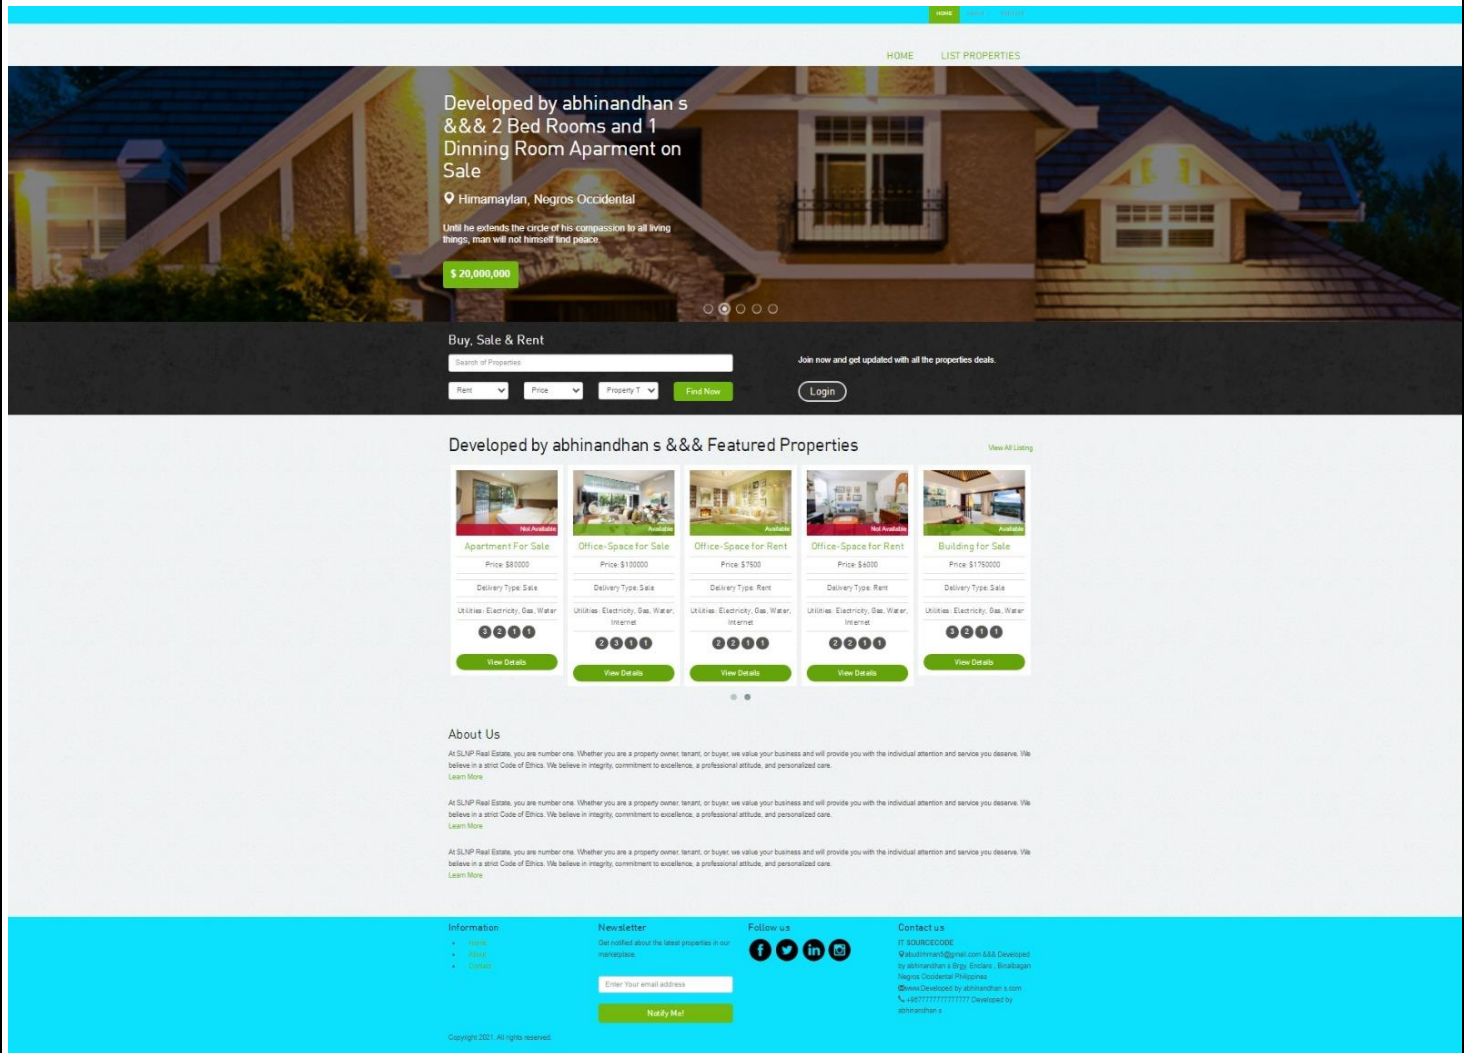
HOME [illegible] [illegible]

HOME LIST PROPERTIES

Developed by abhinandhan s &&& 2 Bed Rooms and 1 Dinning Room Aparment on Sale

Himamaylan, Negros Occidental

Until he extends the circle of his compassion to all living things, man will not himself find peace.

$ 20,000,000

Buy, Sale & Rent

Search of Properties

Rent Price Property T Find Now

Join now and get updated with all the properties deals.

Login

Developed by abhinandhan s &&& Featured Properties

View All Listing

Not Available
Apartment For Sale
Price: $80000
Delivery Type: Sale
Utilities : Electricity, Gas, Water
3 2 1 1
View Details

Available
Office-Space for Sale
Price: $100000
Delivery Type: Sale
Utilities : Electricity, Gas, Water, Internet
2 3 1 1
View Details

Available
Office-Space for Rent
Price: $7500
Delivery Type: Rent
Utilities : Electricity, Gas, Water, Internet
2 2 1 1
View Details

Not Available
Office-Space for Rent
Price: $6000
Delivery Type: Rent
Utilities : Electricity, Gas, Water, Internet
2 2 1 1
View Details

Available
Building for Sale
Price: $1750000
Delivery Type: Sale
Utilities : Electricity, Gas, Water
3 2 1 1
View Details

About Us

At SLNP Real Estate, you are number one. Whether you are a property owner, tenant, or buyer, we value your business and will provide you with the individual attention and service you deserve. We believe in a strict Code of Ethics. We believe in integrity, commitment to excellence, a professional attitude, and personalized care.
Learn More

At SLNP Real Estate, you are number one. Whether you are a property owner, tenant, or buyer, we value your business and will provide you with the individual attention and service you deserve. We believe in a strict Code of Ethics. We believe in integrity, commitment to excellence, a professional attitude, and personalized care.
Learn More

At SLNP Real Estate, you are number one. Whether you are a property owner, tenant, or buyer, we value your business and will provide you with the individual attention and service you deserve. We believe in a strict Code of Ethics. We believe in integrity, commitment to excellence, a professional attitude, and personalized care.
Learn More

Information
Home
About
Contact

Newsletter
Get notified about the latest properties in our marketplace.
Enter Your email address
Notify Me!

Follow us

Contact us
IT SOURCECODE
abudhimand@gmail.com &&& Developed by abhinandhan s Brgy. Enclaro, Binalbagan Negros Occidental Philippines
www.Developed by abhinandhan s.com
+967777777777777 Developed by abhinandhan s

Copyright 2021. All rights reserved.